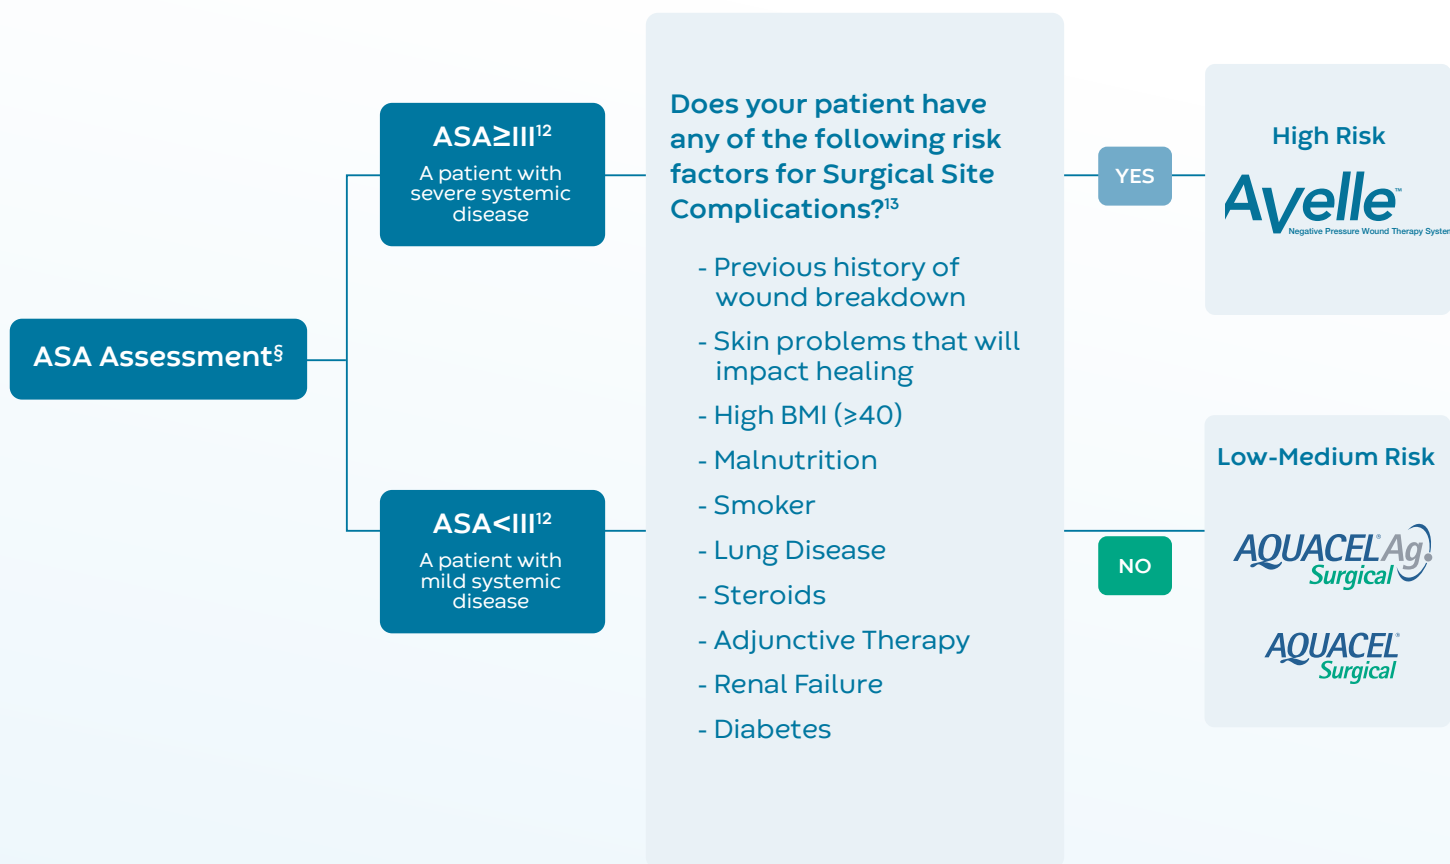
ASA Assessment§

ASA≥III$^{12}$
A patient with severe systemic disease

ASA<III$^{12}$
A patient with mild systemic disease

Does your patient have any of the following risk factors for Surgical Site Complications?$^{13}$

- Previous history of wound breakdown
- Skin problems that will impact healing
- High BMI (≥40)
- Malnutrition
- Smoker
- Lung Disease
- Steroids
- Adjunctive Therapy
- Renal Failure
- Diabetes

YES

NO

High Risk
Avelle™
Negative Pressure Wound Therapy System

Low-Medium Risk
AQUACEL Ag Surgical
AQUACEL Surgical